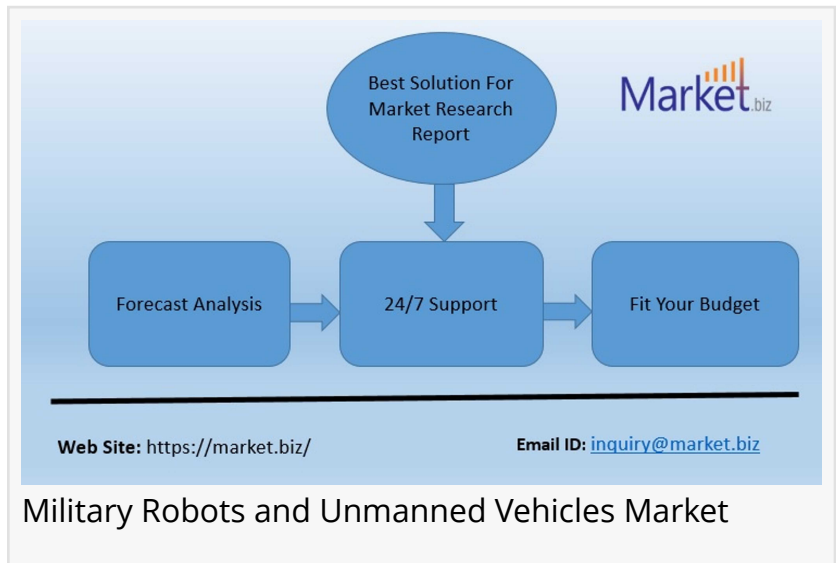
Best Solution For Market Research Report

Market.biz

Forecast Analysis

24/7 Support

Fit Your Budget

Web Site: https://market.biz/

Email ID: inquiry@market.biz

Military Robots and Unmanned Vehicles Market